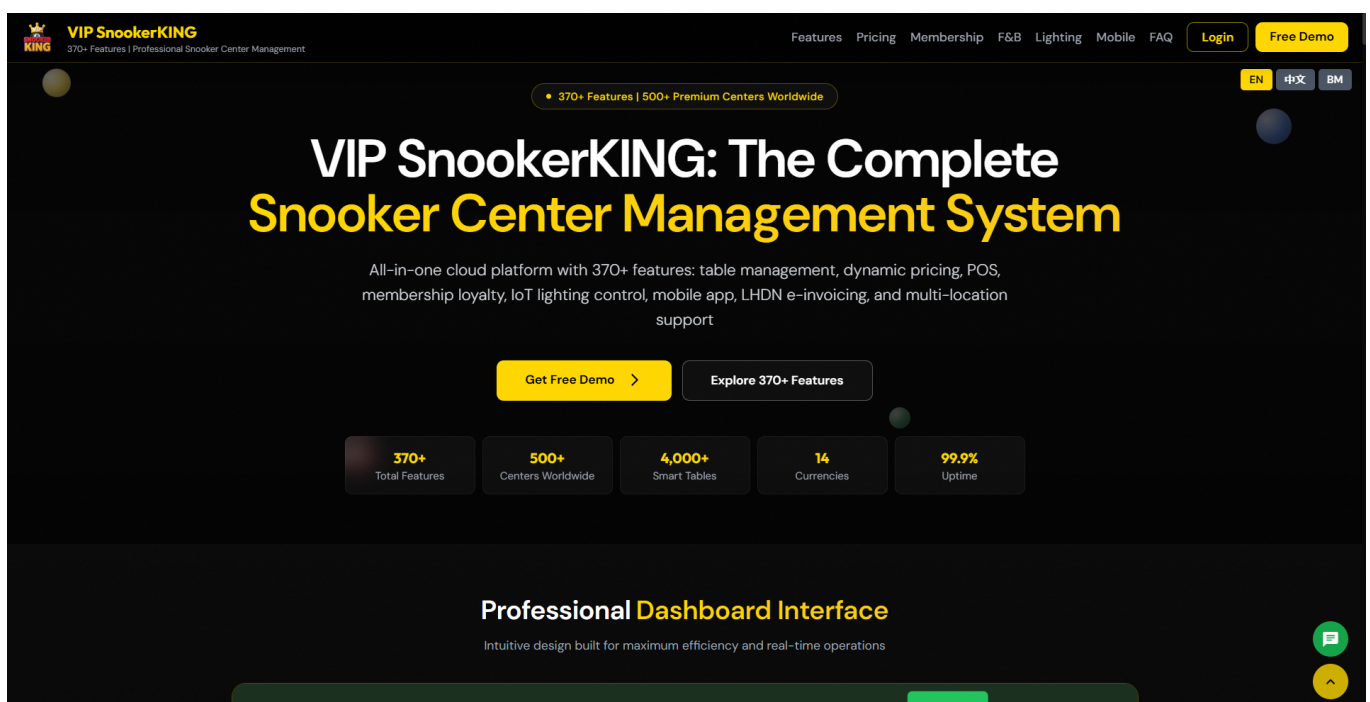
KING

VIP SnookerKING
370+ Features | Professional Snooker Center Management

Features Pricing Membership F&B Lighting Mobile FAQ Login Free Demo

EN 中文 BM

370+ Features | 500+ Premium Centers Worldwide

VIP SnookerKING: The Complete Snooker Center Management System

All-in-one cloud platform with 370+ features: table management, dynamic pricing, POS, membership loyalty, IoT lighting control, mobile app, LHDN e-invoicing, and multi-location support

Get Free Demo

Explore 370+ Features

| 370+ Total Features | 500+ Centers Worldwide | 4,000+ Smart Tables | 14 Currencies | 99.9% Uptime |
|---|---|---|---|---|

Professional Dashboard Interface

Intuitive design built for maximum efficiency and real-time operations